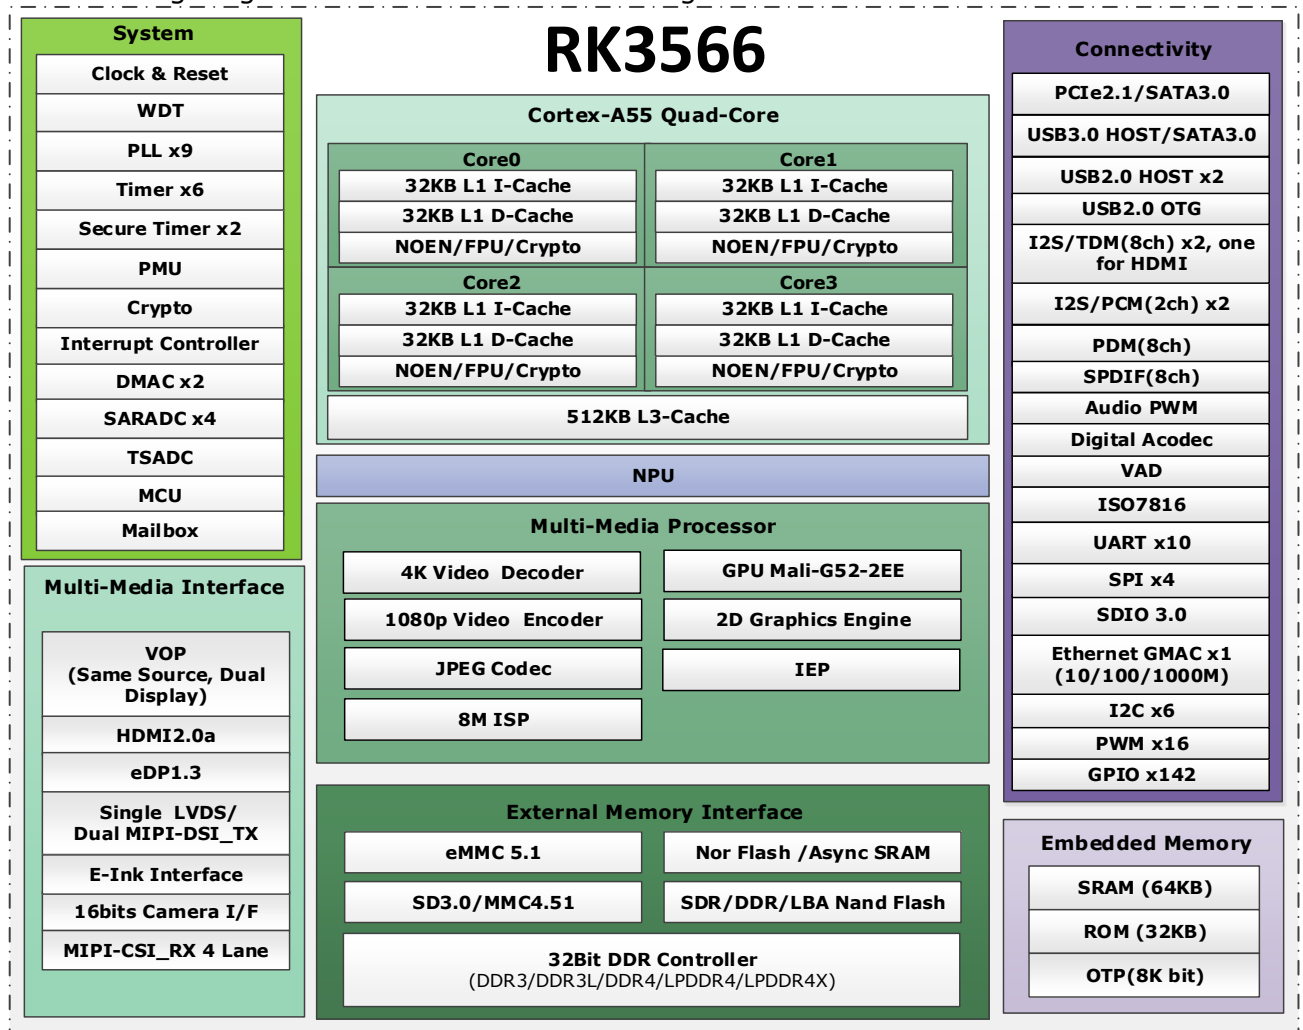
RK3566

System
Clock & Reset
WDT
PLL x9
Timer x6
Secure Timer x2
PMU
Crypto
Interrupt Controller
DMAC x2
SARADC x4
TSADC
MCU
Mailbox

Cortex-A55 Quad-Core

Core0
32KB L1 I-Cache
32KB L1 D-Cache
NOEN/FPU/Crypto

Core1
32KB L1 I-Cache
32KB L1 D-Cache
NOEN/FPU/Crypto

Core2
32KB L1 I-Cache
32KB L1 D-Cache
NOEN/FPU/Crypto

Core3
32KB L1 I-Cache
32KB L1 D-Cache
NOEN/FPU/Crypto

512KB L3-Cache

NPU

Multi-Media Processor
4K Video Decoder
GPU Mali-G52-2EE
1080p Video Encoder
2D Graphics Engine
JPEG Codec
IEP
8M ISP

External Memory Interface
eMMC 5.1
Nor Flash /Async SRAM
SD3.0/MMC4.51
SDR/DDR/LBA Nand Flash
32Bit DDR Controller
(DDR3/DDR3L/DDR4/LPDDR4/LPDDR4X)

Multi-Media Interface
VOP
(Same Source, Dual Display)
HDMI2.0a
eDP1.3
Single LVDS/ Dual MIPI-DSI_TX
E-Ink Interface
16bits Camera I/F
MIPI-CSI_RX 4 Lane

Connectivity
PCIe2.1/SATA3.0
USB3.0 HOST/SATA3.0
USB2.0 HOST x2
USB2.0 OTG
I2S/TDM(8ch) x2, one for HDMI
I2S/PCM(2ch) x2
PDM(8ch)
SPDIF(8ch)
Audio PWM
Digital Acodec
VAD
ISO7816
UART x10
SPI x4
SDIO 3.0
Ethernet GMAC x1 (10/100/1000M)
I2C x6
PWM x16
GPIO x142

Embedded Memory
SRAM (64KB)
ROM (32KB)
OTP(8K bit)